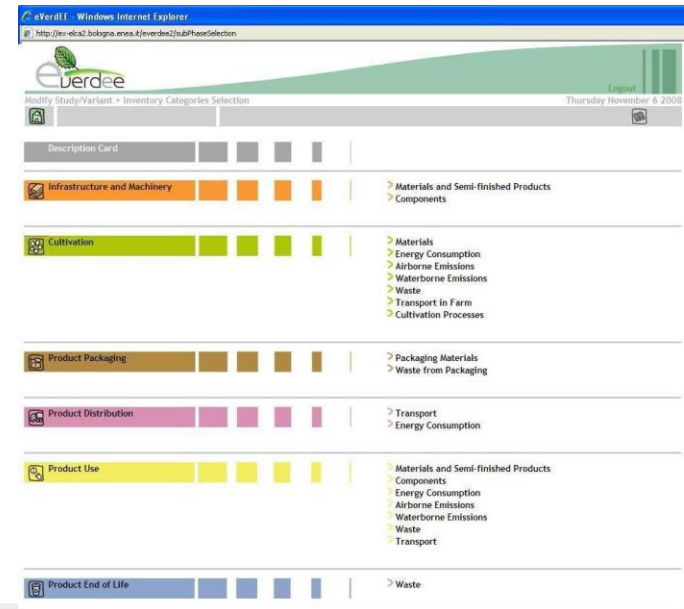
eVerdEE - Windows Internet Explorer

http://ex-elca2.bologna.enea.it/everdee2/subPhaseSelection

everdee

Logout

Modify Study/Variant > Inventory Categories Selection

Thursday November 6 2008

Description Card

Infrastructure and Machinery

> Materials and Semi-finished Products
> Components

Cultivation

> Materials
> Energy Consumption
> Airborne Emissions
> Waterborne Emissions
> Waste
> Transport in Farm
> Cultivation Processes

Product Packaging

> Packaging Materials
> Waste from Packaging

Product Distribution

> Transport
> Energy Consumption

Product Use

> Materials and Semi-finished Products
> Components
> Energy Consumption
> Airborne Emissions
> Waterborne Emissions
> Waste
> Transport

Product End of Life

> Waste